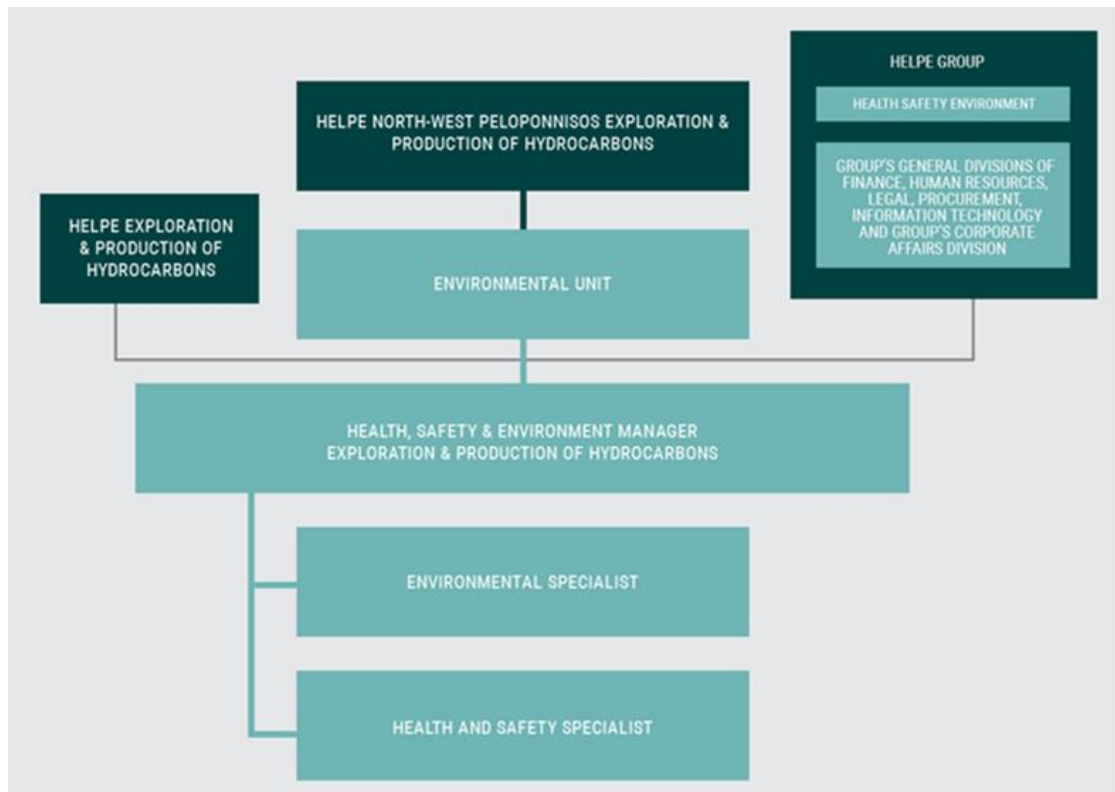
HELPE GROUP

HEALTH SAFETY ENVIRONMENT

GROUP'S GENERAL DIVISIONS OF FINANCE, HUMAN RESOURCES, LEGAL, PROCUREMENT, INFORMATION TECHNOLOGY AND GROUP'S CORPORATE AFFAIRS DIVISION

HELPE NORTH-WEST PELOPONNISOS EXPLORATION & PRODUCTION OF HYDROCARBONS

HELPE EXPLORATION & PRODUCTION OF HYDROCARBONS

ENVIRONMENTAL UNIT

HEALTH, SAFETY & ENVIRONMENT MANAGER EXPLORATION & PRODUCTION OF HYDROCARBONS

ENVIRONMENTAL SPECIALIST

HEALTH AND SAFETY SPECIALIST